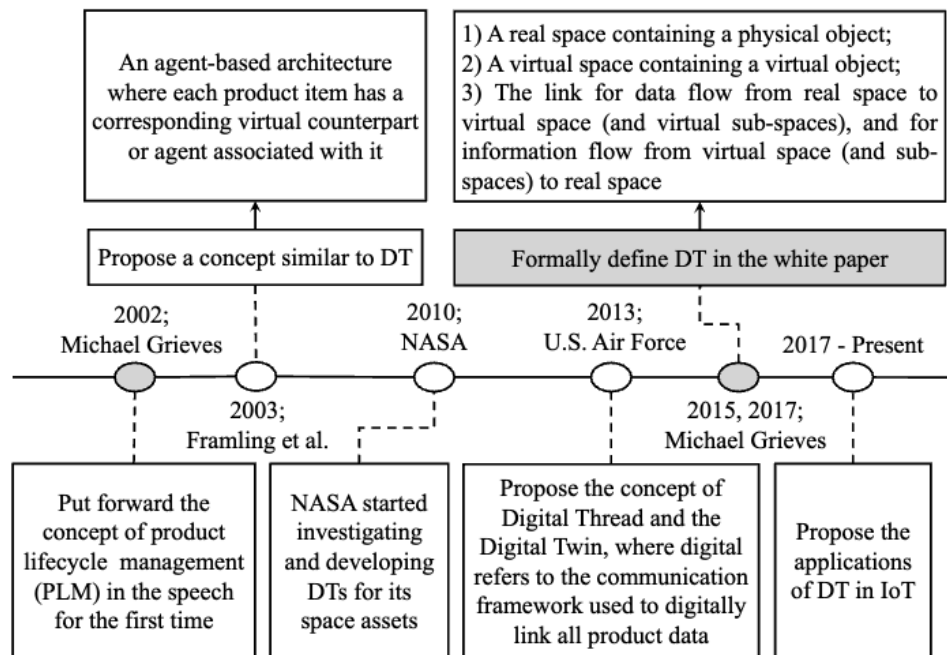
An agent-based architecture where each product item has a corresponding virtual counterpart or agent associated with it

1) A real space containing a physical object;
2) A virtual space containing a virtual object;
3) The link for data flow from real space to virtual space (and virtual sub-spaces), and for information flow from virtual space (and sub-spaces) to real space

Propose a concept similar to DT

Formally define DT in the white paper

2002;
Michael Grieves

2003;
Framling et al.

2010;
NASA

2013;
U.S. Air Force

2015, 2017;
Michael Grieves

2017 - Present

Put forward the concept of product lifecycle management (PLM) in the speech for the first time

NASA started investigating and developing DTs for its space assets

Propose the concept of Digital Thread and the Digital Twin, where digital refers to the communication framework used to digitally link all product data

Propose the applications of DT in IoT